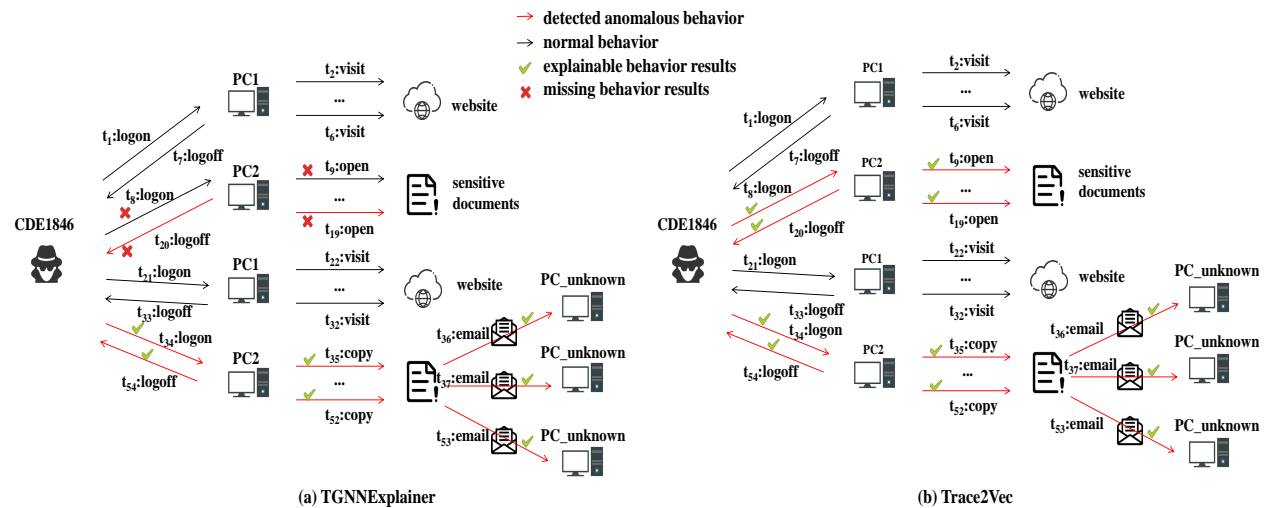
detected anomalous behavior
normal behavior
explainable behavior results
missing behavior results

CDE1846

PC1
$t_1$:logon
$t_7$:logoff
$t_2$:visit
...
$t_6$:visit
website

PC2
$t_8$:logon
$t_{20}$:logoff
$t_9$:open
...
$t_{19}$:open
sensitive documents

PC1
$t_{21}$:logon
$t_{33}$:logoff
$t_{22}$:visit
...
$t_{32}$:visit
website

PC2
$t_{34}$:logon
$t_{54}$:logoff
$t_{35}$:copy
...
$t_{52}$:copy

$t_{36}$:email
PC_unknown
$t_{37}$:email
PC_unknown
$t_{53}$:email
PC_unknown

(a) TGNNExplainer

CDE1846

PC1
$t_1$:logon
$t_7$:logoff
$t_2$:visit
...
$t_6$:visit
website

PC2
$t_8$:logon
$t_{20}$:logoff
$t_9$:open
...
$t_{19}$:open
sensitive documents

PC1
$t_{21}$:logon
$t_{33}$:logoff
$t_{22}$:visit
...
$t_{32}$:visit
website

PC2
$t_{34}$:logon
$t_{54}$:logoff
$t_{35}$:copy
...
$t_{52}$:copy

$t_{36}$:email
PC_unknown
$t_{37}$:email
PC_unknown
$t_{53}$:email
PC_unknown

(b) Trace2Vec